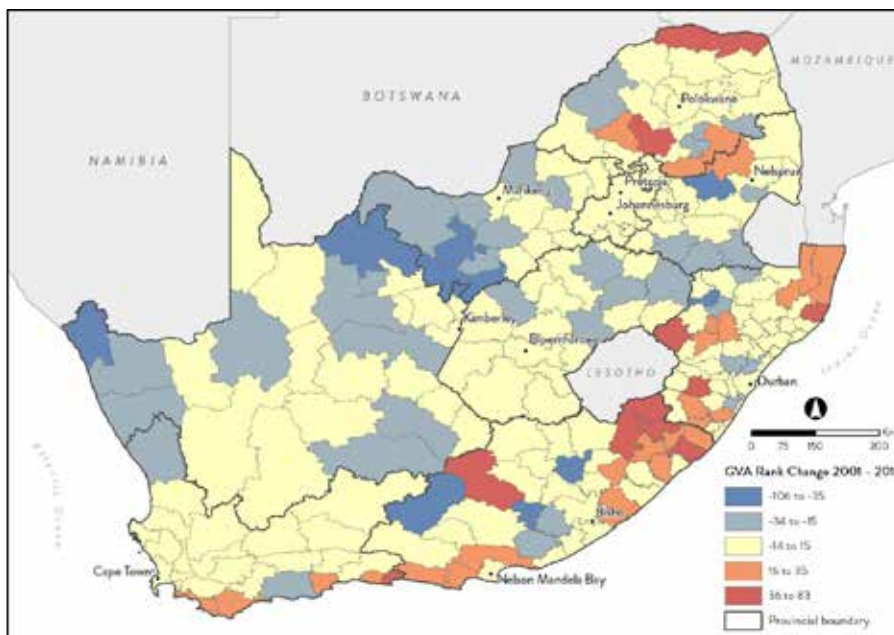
MOZAMBIQUE

BOTSWANA

NAMIBIA

Polokwane

Pretoria

Nelspruit

Mahikeng

Johannesburg

Kimberley

Bloemfontein

LESOTHO

Durban

Indian Ocean

Atlantic Ocean

Bisho

Cape Town

Nelson Mandela Bay

0 75 150 300 Km

GVA Rank Change 2001 - 2011

-106 to -35

-34 to -15

-14 to 15

16 to 35

36 to 83

Provincial boundary